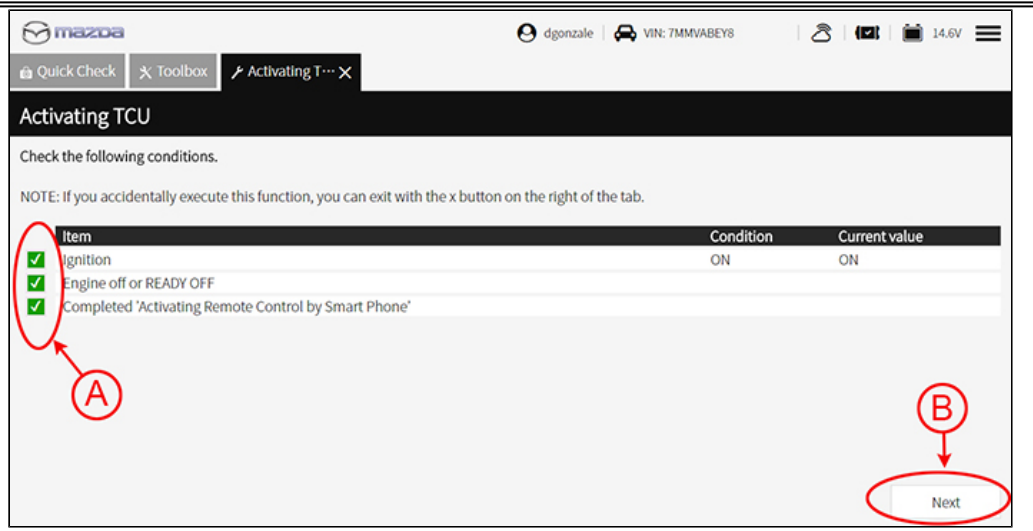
mazda

dgonzale | VIN: 7MMVABEY8 | 14.6V

Quick Check | Toolbox | Activating T··· ✕

Activating TCU

Check the following conditions.

NOTE: If you accidentally execute this function, you can exit with the x button on the right of the tab.

| | Item | Condition | Current value |
|---|---|---|---|
| ✓ | Ignition | ON | ON |
| ✓ | Engine off or READY OFF | | |
| ✓ | Completed 'Activating Remote Control by Smart Phone' | | |

A

B

Next